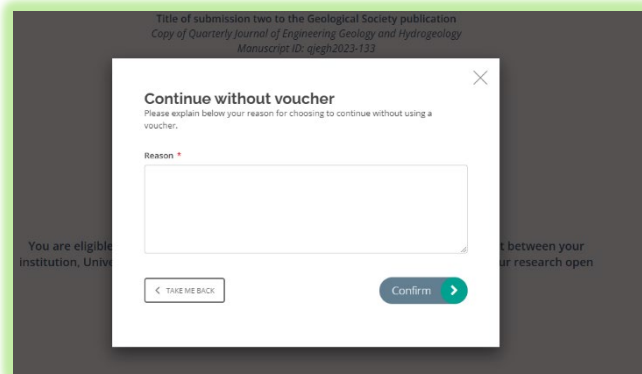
Title of submission two to the Geological Society publication
Copy of Quarterly Journal of Engineering Geology and Hydrogeology
Manuscript ID: qjegh2023-133

Continue without voucher
Please explain below your reason for choosing to continue without using a voucher.

Reason *

You are eligible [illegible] t between your institution, Univ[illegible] ur research open

TAKE ME BACK

Confirm